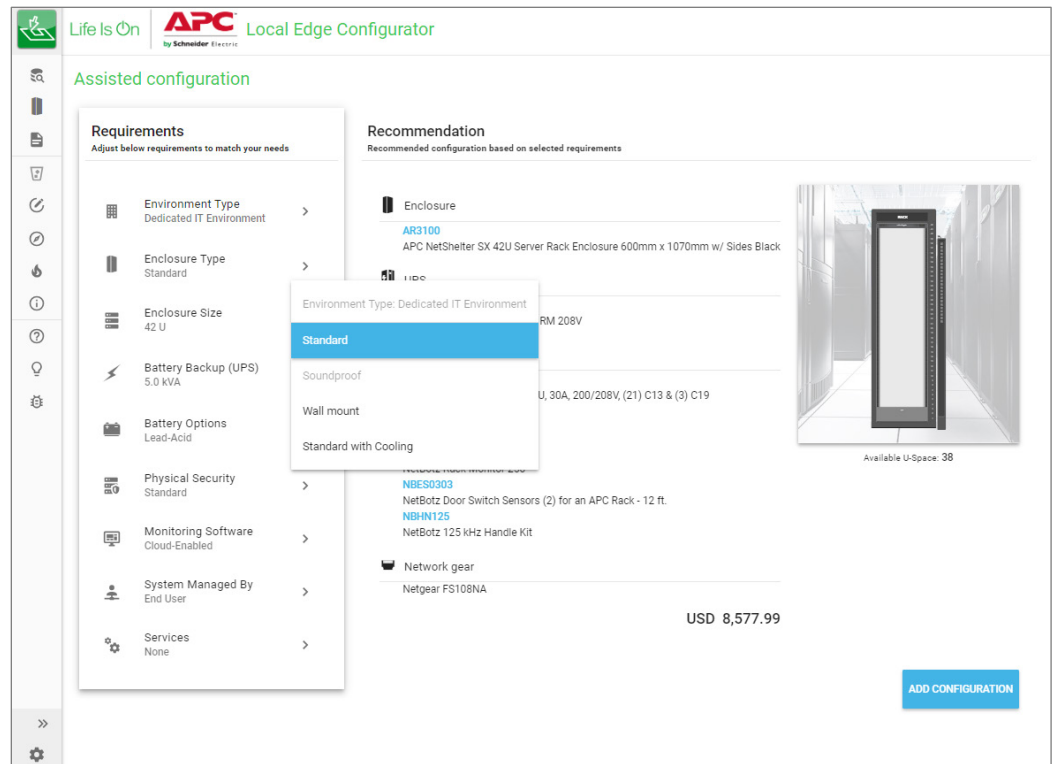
Life Is On | APC by Schneider Electric Local Edge Configurator

Assisted configuration

Requirements
Adjust below requirements to match your needs

Environment Type
Dedicated IT Environment

Enclosure Type
Standard

Enclosure Size
42 U

Battery Backup (UPS)
5.0 kVA

Battery Options
Lead-Acid

Physical Security
Standard

Monitoring Software
Cloud-Enabled

System Managed By
End User

Services
None

Environment Type: Dedicated IT Environment
Standard
Soundproof
Wall mount
Standard with Cooling

Recommendation
Recommended configuration based on selected requirements

Enclosure
AR3100
APC NetShelter SX 42U Server Rack Enclosure 600mm x 1070mm w/ Sides Black

UPS
RM 208V

U, 30A, 200/208V, (21) C13 & (3) C19

NetBotz Rack Monitor 250
NBES0303
NetBotz Door Switch Sensors (2) for an APC Rack - 12 ft.
NBHN125
NetBotz 125 kHz Handle Kit

Network gear
Netgear FS108NA

USD 8,577.99

Available U-Space: 38

ADD CONFIGURATION

»